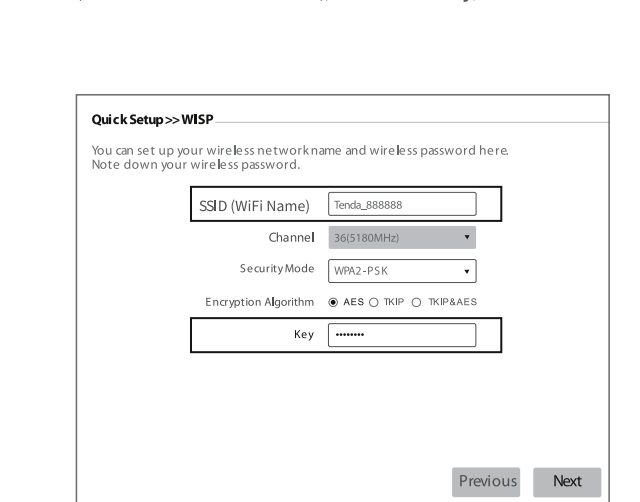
Quick Setup >> WISP

You can set up your wireless network name and wireless password here. Note down your wireless password.

SSID (WiFi Name) Tenda_888888

Channel 36(5180MHz)

Security Mode WPA2-PSK

Encryption Algorithm ◉ AES ○ TKIP ○ TKIP&AES

Key ••••••••

Previous Next